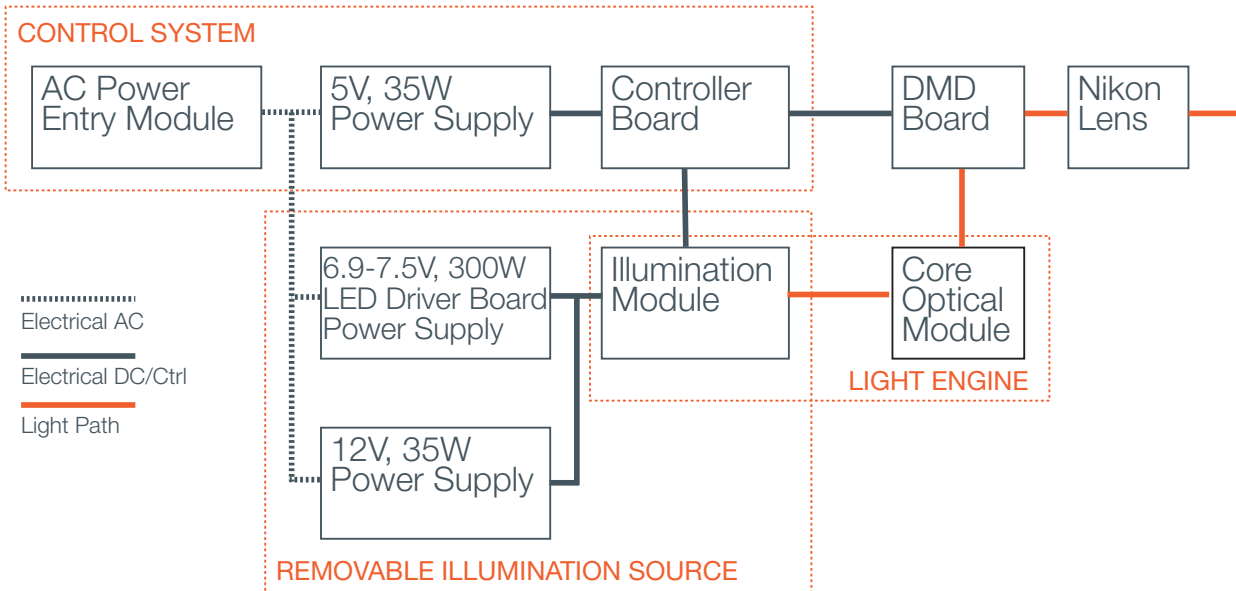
CONTROL SYSTEM

AC Power Entry Module

5V, 35W Power Supply

Controller Board

DMD Board

Nikon Lens

6.9-7.5V, 300W LED Driver Board Power Supply

Illumination Module

Core Optical Module

LIGHT ENGINE

Electrical AC

Electrical DC/Ctrl

Light Path

12V, 35W Power Supply

REMOVABLE ILLUMINATION SOURCE